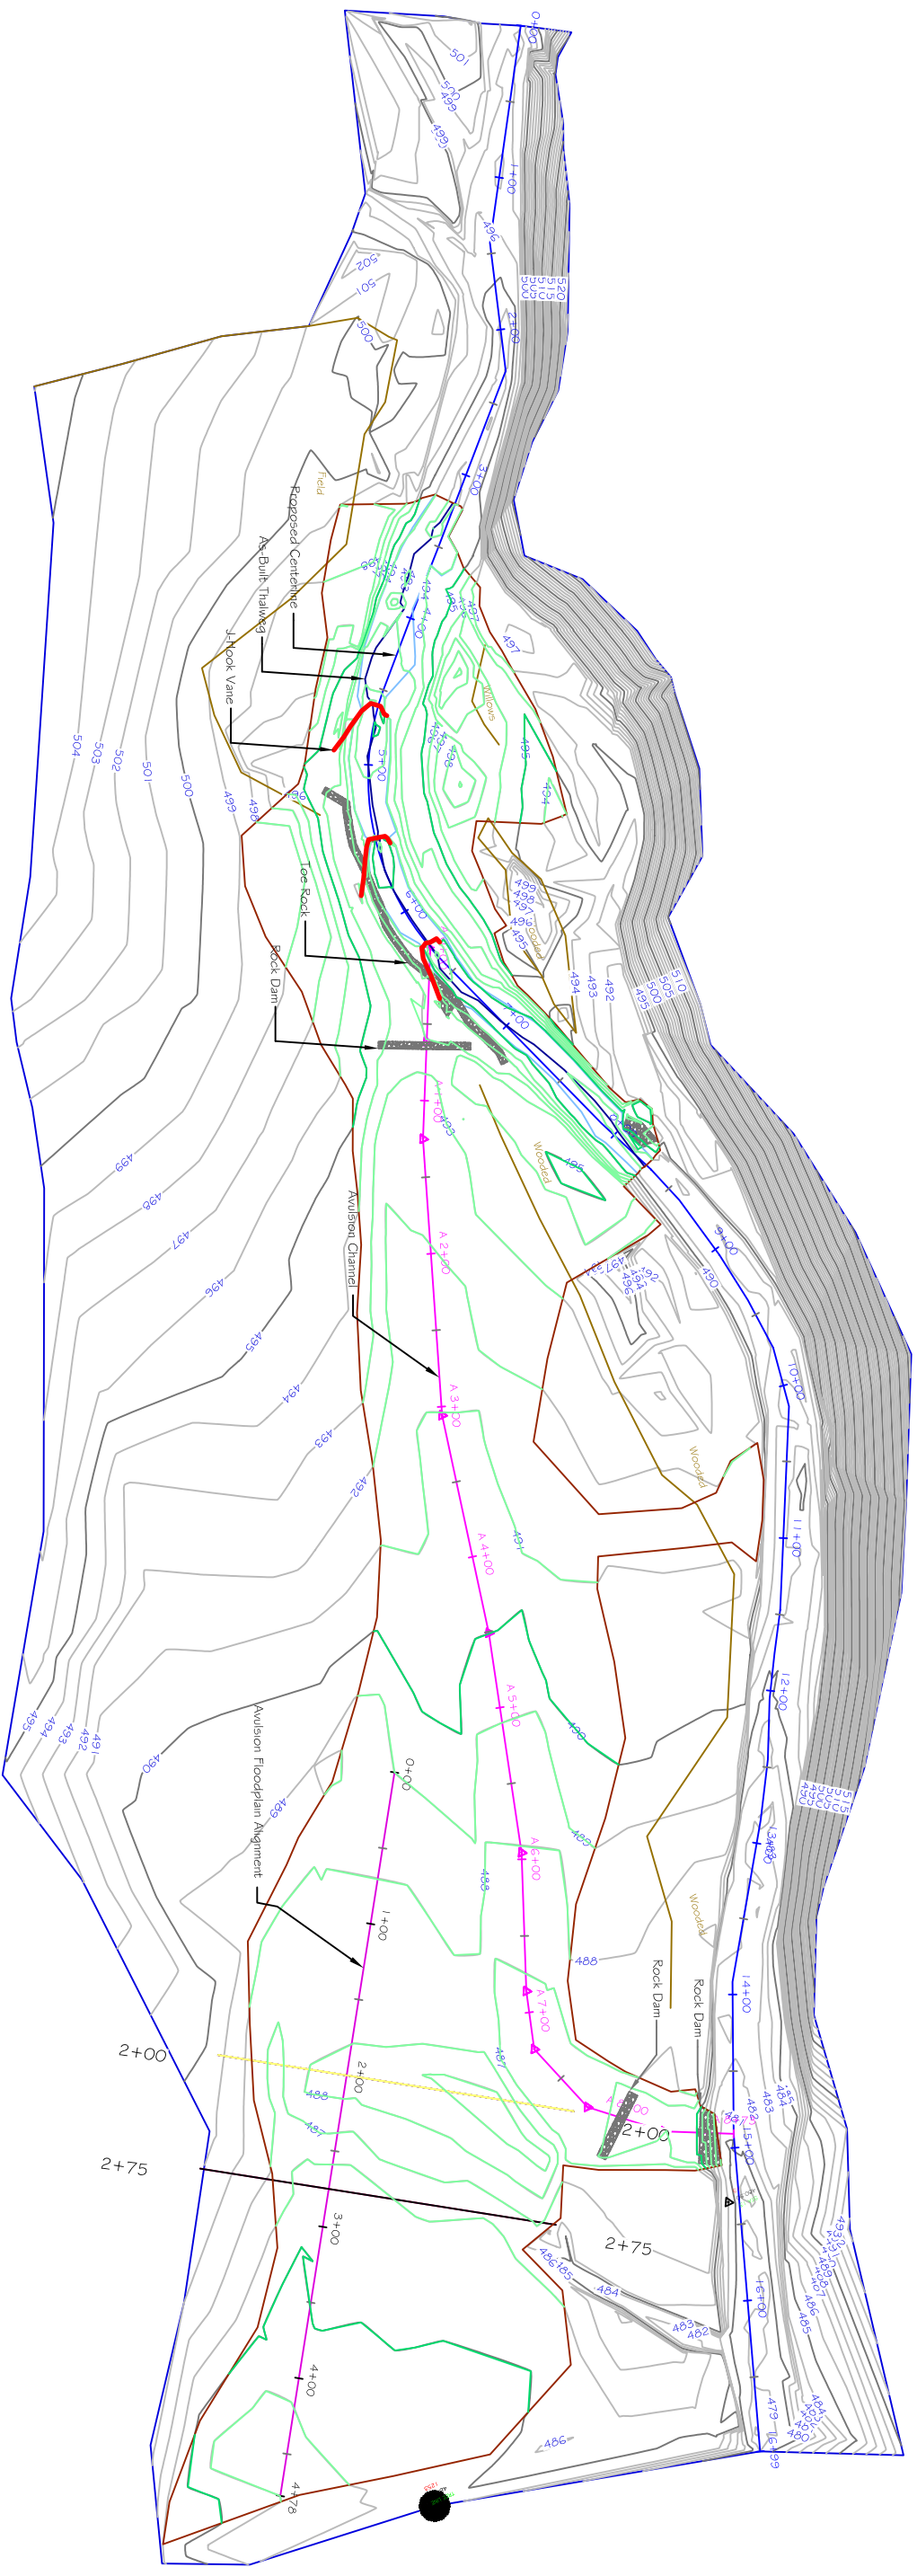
0+00
501
500
499
499
1+00
496
502
501
500
520
515
510
505
500
2+00
3+00
Field
Proposed Centerline
As-Built Thalweg
J-Hook Vane
4+00
497
495
497
Willows
495
494
5+00
504
503
502
501
500
499
498
496
Toe Rock
Rock Dam
6+00
499
498
497
496
495
Graded
494
493
492
510
505
500
495
7+00
A 1+00
493
Wooded
495
499
498
497
496
495
494
493
492
Avulsion Channel
A 2+00
9+00
490
492
494
496
A 3+00
10+00
Wooded
491
A 4+00
11+00
A 5+00
490
12+00
495
494
493
492
491
490
489
Avulsion Floodplain Alignment
0+00
489
488
A 6+00
515
510
505
500
495
490
13+00
Wooded
1+00
488
A 7+00
Rock Dam
Rock Dam
14+00
2+00
487
2+00
488
487
A 8+00
2+00
15+00
485
484
483
482
2+75
2+75
3+00
486
485
484
483
482
16+00
4+00
486
4+78
479
499
480
485
486
487
488
489
490
495